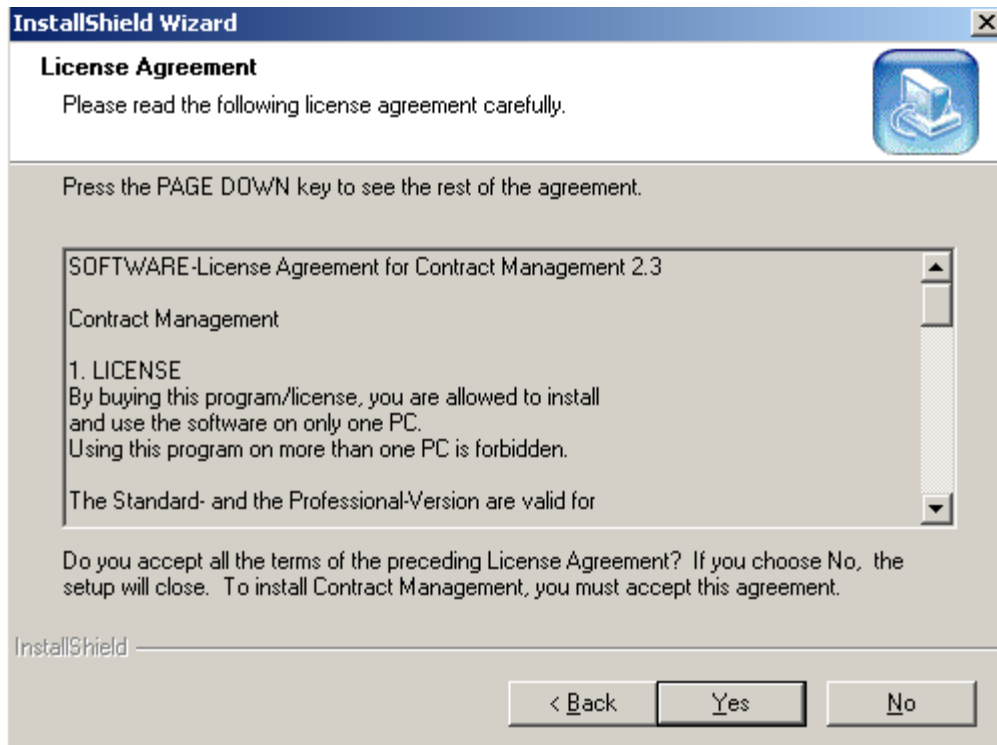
InstallShield Wizard

License Agreement

Please read the following license agreement carefully.

Press the PAGE DOWN key to see the rest of the agreement.

SOFTWARE-License Agreement for Contract Management 2.3

Contract Management

1. LICENSE
By buying this program/license, you are allowed to install
and use the software on only one PC.
Using this program on more than one PC is forbidden.

The Standard- and the Professional-Version are valid for

Do you accept all the terms of the preceding License Agreement? If you choose No, the setup will close. To install Contract Management, you must accept this agreement.

InstallShield

< Back
Yes
No